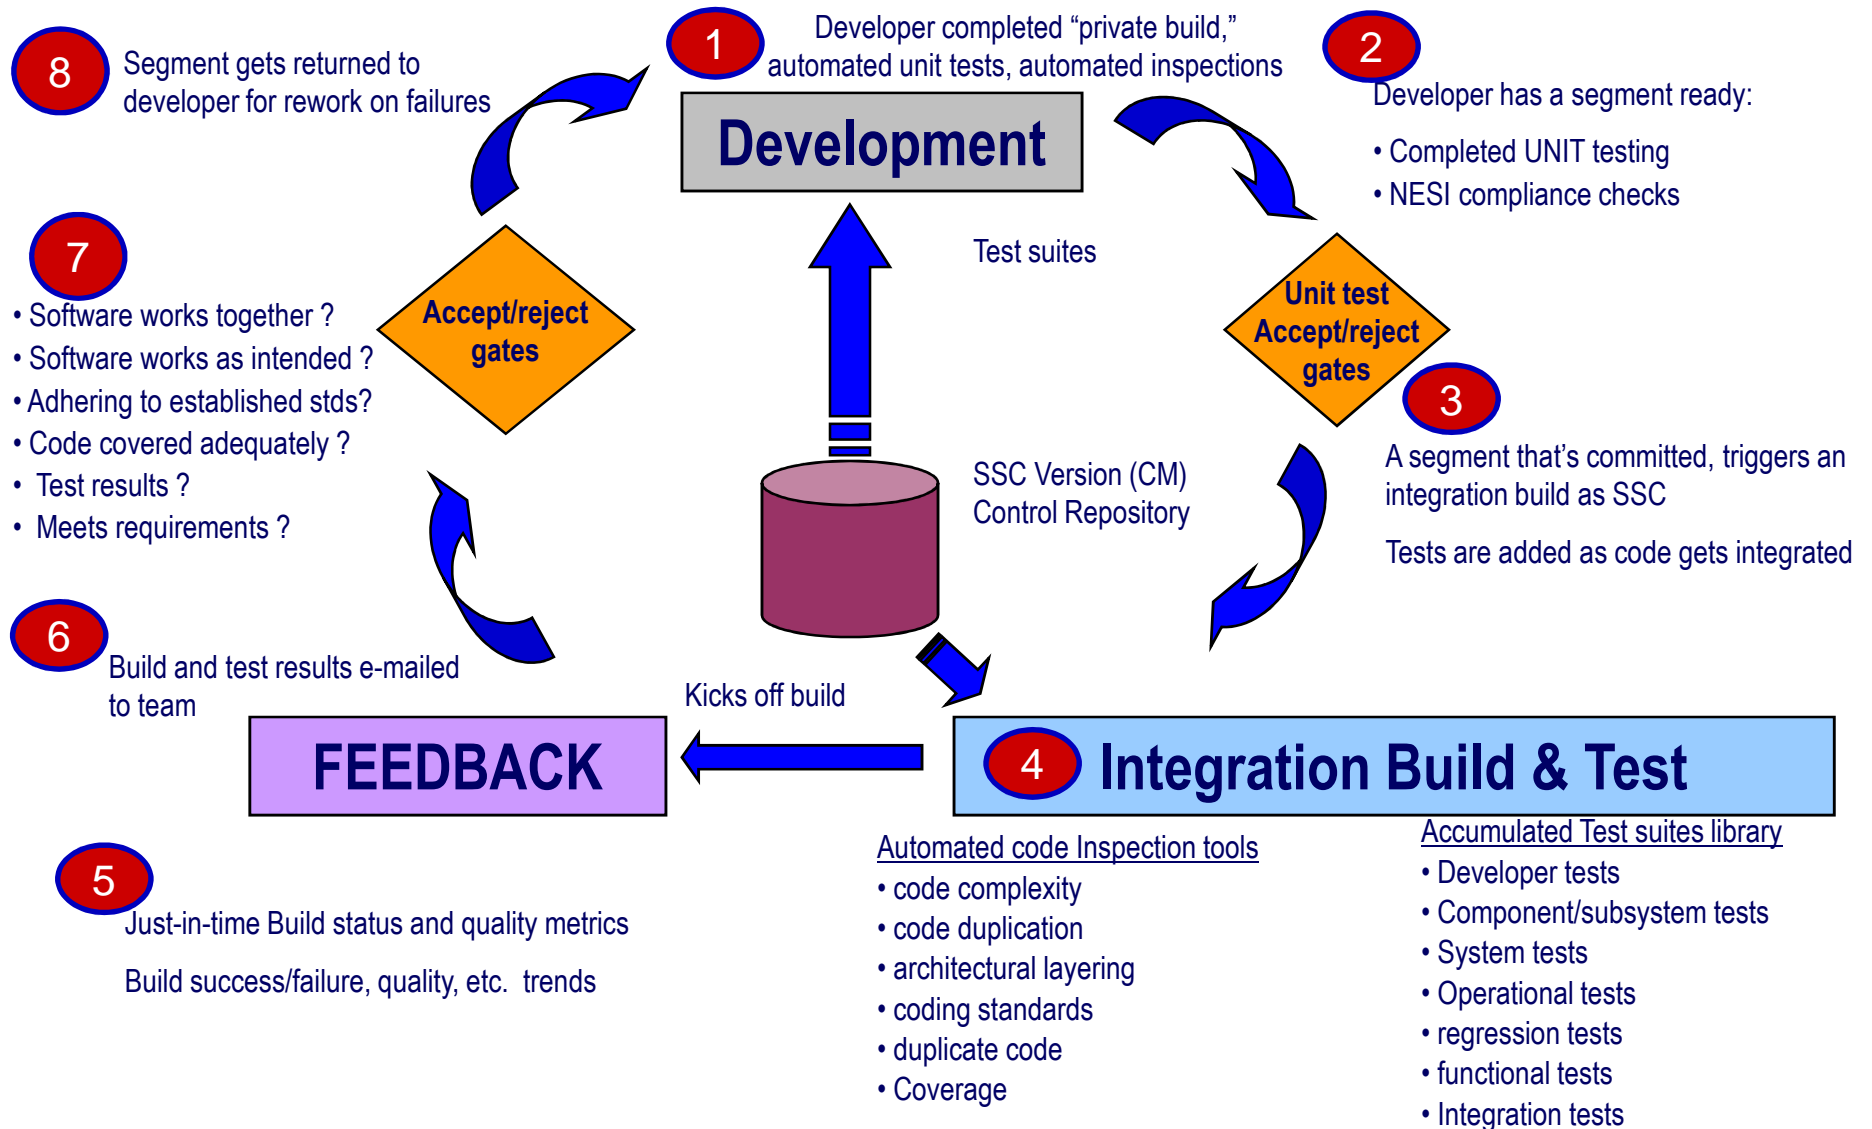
8 Segment gets returned to developer for rework on failures

1 Developer completed “private build,” automated unit tests, automated inspections

Development

2 Developer has a segment ready:

• Completed UNIT testing
• NESI compliance checks

7
• Software works together ?
• Software works as intended ?
• Adhering to established stds?
• Code covered adequately ?
• Test results ?
• Meets requirements ?

Accept/reject gates

Test suites

Unit test Accept/reject gates

3 A segment that’s committed, triggers an integration build as SSC

Tests are added as code gets integrated

SSC Version (CM) Control Repository

6 Build and test results e-mailed to team

Kicks off build

FEEDBACK

4 Integration Build & Test

5 Just-in-time Build status and quality metrics

Build success/failure, quality, etc. trends

Automated code Inspection tools
• code complexity
• code duplication
• architectural layering
• coding standards
• duplicate code
• Coverage

Accumulated Test suites library
• Developer tests
• Component/subsystem tests
• System tests
• Operational tests
• regression tests
• functional tests
• Integration tests